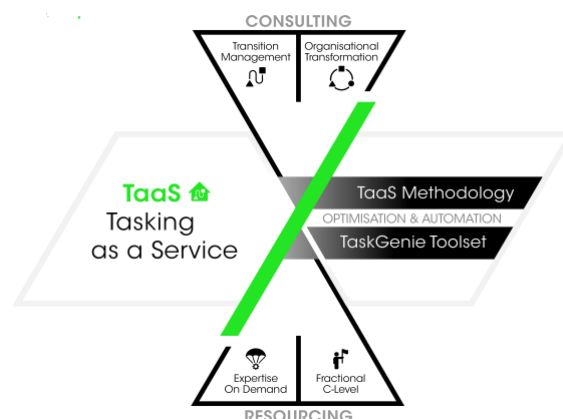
CONSULTING

Transition Management

Organisational Transformation

TaaS

Tasking as a Service

TaaS Methodology

OPTIMISATION & AUTOMATION

TaskGenie Toolset

Expertise On Demand

Fractional C-Level

RESOURCING